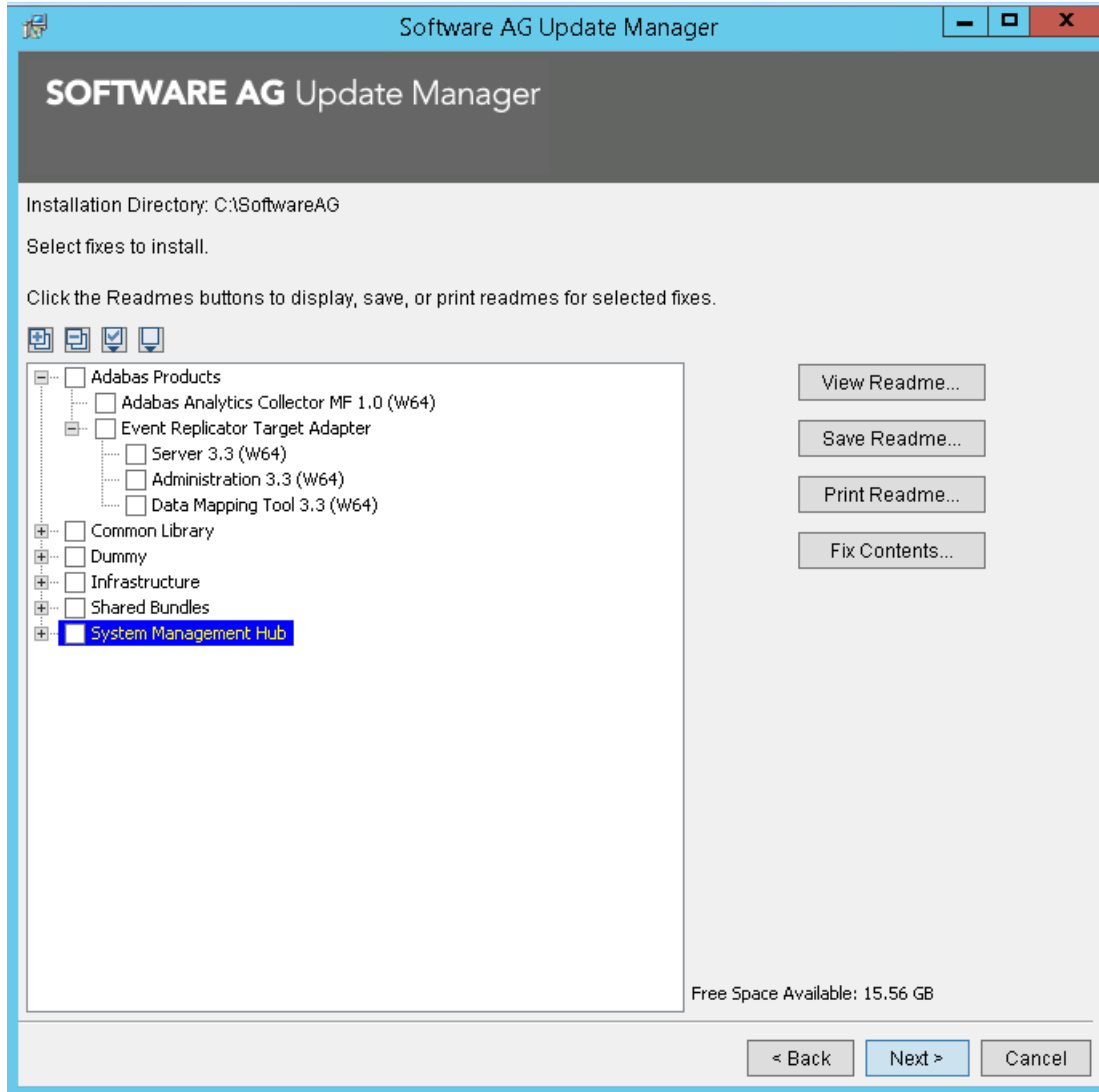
Software AG Update Manager

SOFTWARE AG Update Manager

Installation Directory: C:\SoftwareAG

Select fixes to install.

Click the Readmes buttons to display, save, or print readmes for selected fixes.

Adabas Products
Adabas Analytics Collector MF 1.0 (W64)
Event Replicator Target Adapter
Server 3.3 (W64)
Administration 3.3 (W64)
Data Mapping Tool 3.3 (W64)
Common Library
Dummy
Infrastructure
Shared Bundles
System Management Hub

View Readme...
Save Readme...
Print Readme...
Fix Contents...

Free Space Available: 15.56 GB

< Back
Next >
Cancel